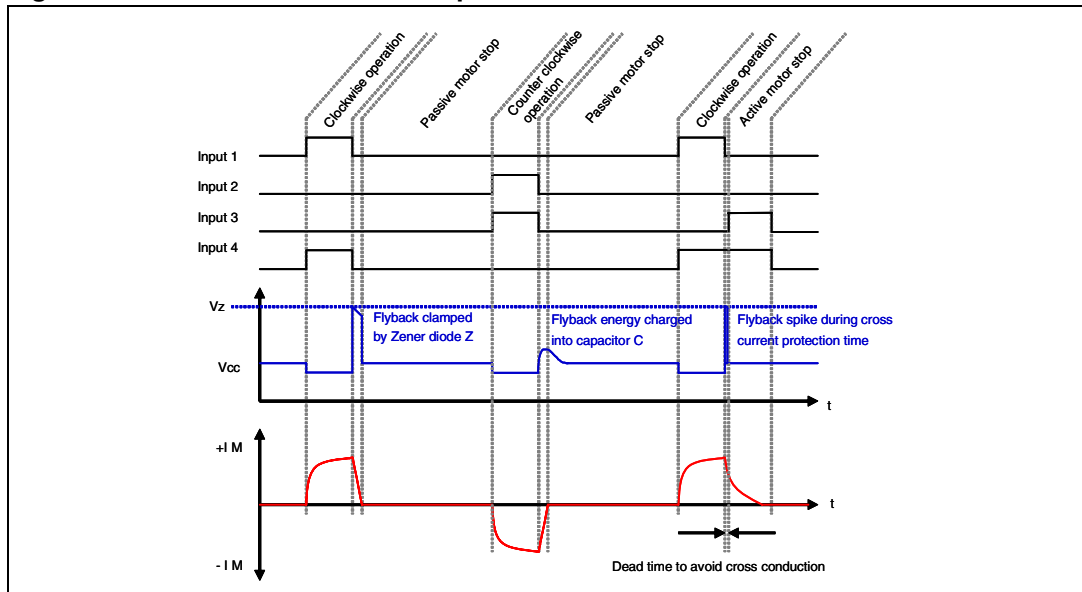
Clockwise operation
Passive motor stop
Counter clockwise operation
Passive motor stop
Clockwise operation
Active motor stop

Input 1
Input 2
Input 3
Input 4

Vz
Vcc
Flyback clamped by Zener diode Z
Flyback energy charged into capacitor C
Flyback spike during cross current protection time
t

+I M
- I M
t
Dead time to avoid cross conduction